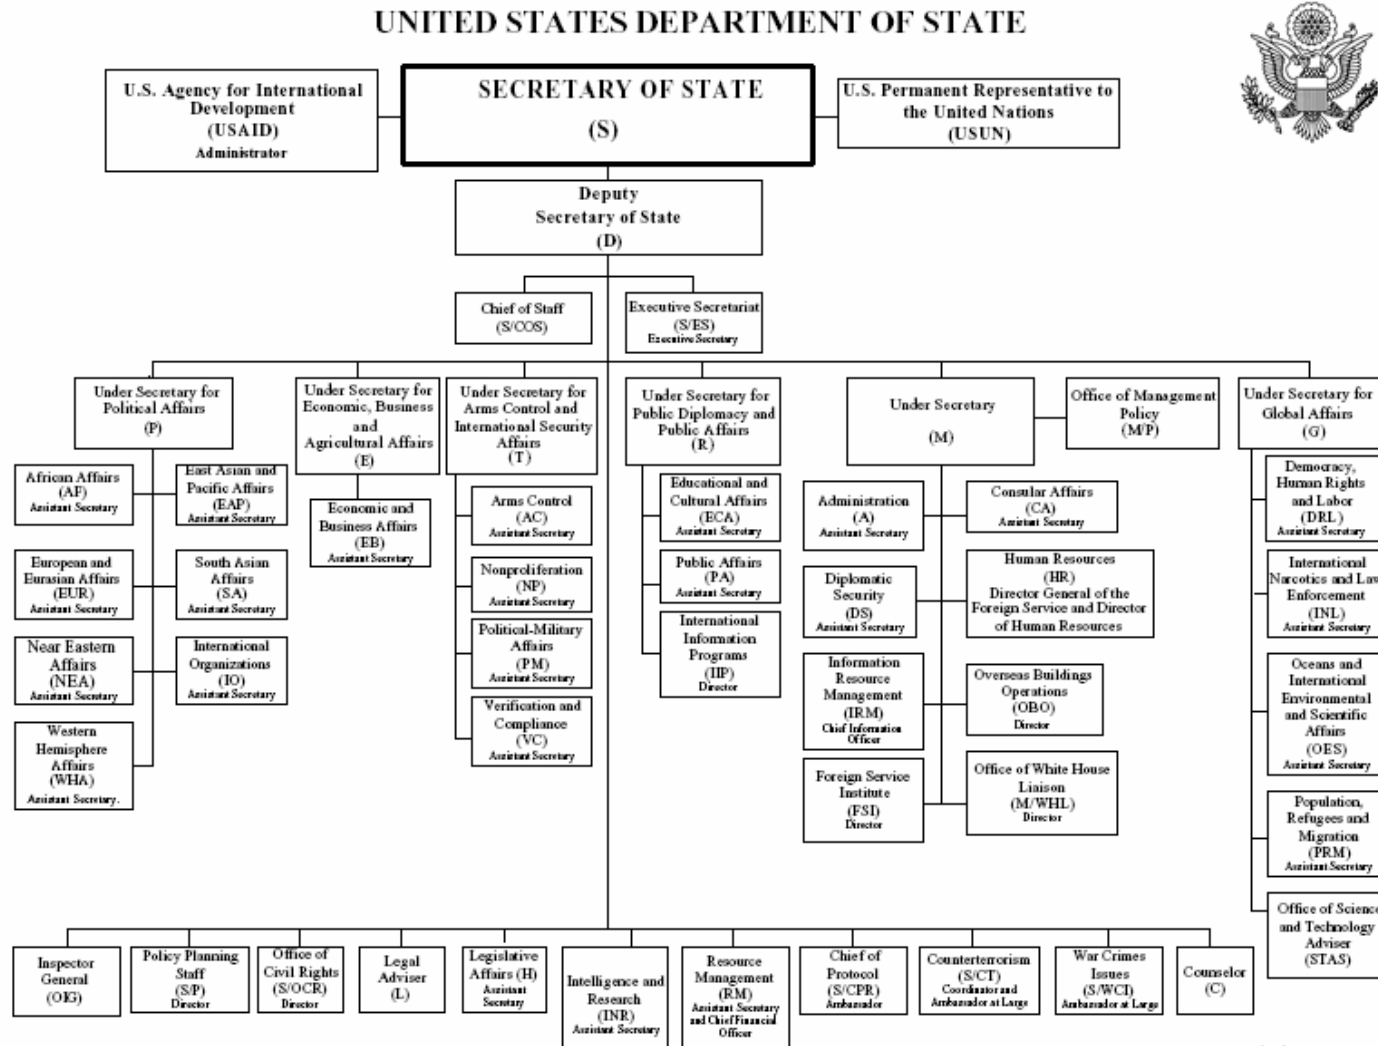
UNITED STATES DEPARTMENT OF STATE

U.S. Agency for International Development (USAID) Administrator

SECRETARY OF STATE (S)

U.S. Permanent Representative to the United Nations (USUN)

Deputy Secretary of State (D)

Chief of Staff (S/COS)

Executive Secretariat (S/ES) Executive Secretary

Under Secretary for Political Affairs (P)

African Affairs (AF) Assistant Secretary

East Asian and Pacific Affairs (EAP) Assistant Secretary

European and Eurasian Affairs (EUR) Assistant Secretary

South Asian Affairs (SA) Assistant Secretary

Near Eastern Affairs (NEA) Assistant Secretary

International Organizations (IO) Assistant Secretary

Western Hemisphere Affairs (WHA) Assistant Secretary.

Under Secretary for Economic, Business and Agricultural Affairs (E)

Economic and Business Affairs (EB) Assistant Secretary

Under Secretary for Arms Control and International Security Affairs (T)

Arms Control (AC) Assistant Secretary

Nonproliferation (NP) Assistant Secretary

Political-Military Affairs (PM) Assistant Secretary

Verification and Compliance (VC) Assistant Secretary

Under Secretary for Public Diplomacy and Public Affairs (R)

Educational and Cultural Affairs (ECA) Assistant Secretary

Public Affairs (PA) Assistant Secretary

International Information Programs (IIP) Director

Under Secretary (M)

Office of Management Policy (M/P)

Administration (A) Assistant Secretary

Consular Affairs (CA) Assistant Secretary

Diplomatic Security (DS) Assistant Secretary

Human Resources (HR) Director General of the Foreign Service and Director of Human Resources

Information Resource Management (IRM) Chief Information Officer

Overseas Buildings Operations (OBO) Director

Foreign Service Institute (FSI) Director

Office of White House Liaison (M/WHL) Director

Under Secretary for Global Affairs (G)

Democracy, Human Rights and Labor (DRL) Assistant Secretary

International Narcotics and Law Enforcement (INL) Assistant Secretary

Oceans and International Environmental and Scientific Affairs (OES) Assistant Secretary

Population, Refugees and Migration (PRM) Assistant Secretary

Office of Science and Technology Adviser (STAS)

Inspector General (OIG)

Policy Planning Staff (S/P) Director

Office of Civil Rights (S/OCR) Director

Legal Adviser (L)

Legislative Affairs (H) Assistant Secretary

Intelligence and Research (INR) Assistant Secretary

Resource Management (RM) Assistant Secretary and Chief Financial Officer

Chief of Protocol (S/CPR) Ambassador

Counterterrorism (S/CT) Coordinator and Ambassador at Large

War Crimes Issues (S/WCI) Ambassador at Large

Counselor (C)